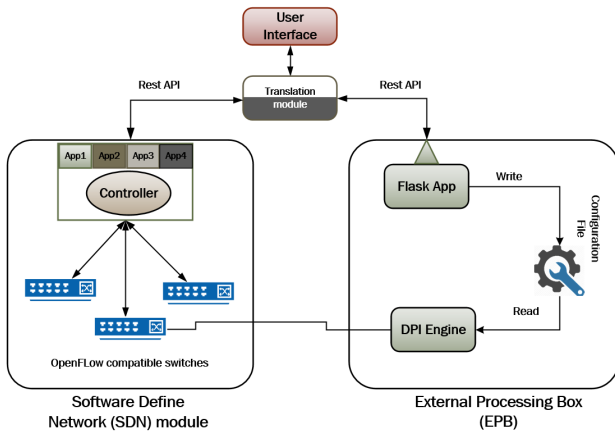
User Interface

Rest API

Translation module

Rest API

App1 App2 App3 App4

Controller

Flask App

Write

Configuration File

Read

DPI Engine

OpenFLow compatible switches

Software Define Network (SDN) module

External Processing Box (EPB)